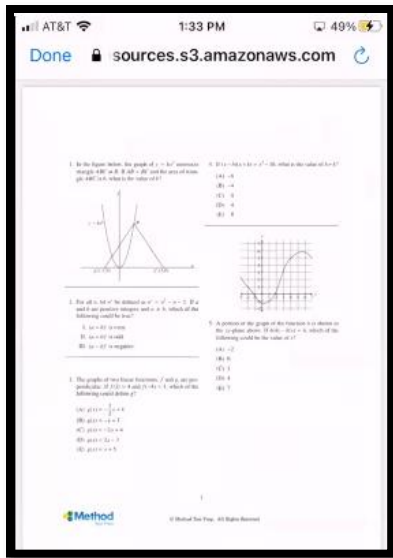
AT&T 1:33 PM 49%

Done sources.s3.amazonaws.com

1. In the figure below, the graph of $y = kx^2$ intersects triangle ABC at B. If AB = BC and the area of triangle ABC is 6, what is the value of k?

$y = kx^2$

4. If $(x - b)(x + b) = x^2 - 16$, what is the value of $b + b$?

(A) −8
(B) −4
(C) 4
(D) 4
(E) 8

2. For all a, let $a^*$ be defined as $a^* = a^2 - a - 2$. If a and b are positive integers and $a > b$, which of the following could be true?

I. $(a - b)^*$ is even
II. $(a - b)^*$ is odd
III. $(a - b)^*$ is negative

5. A portion of the graph of the function $h$ is shown in the $xy$-plane above. If $h(b) - h(a) = 4$, which of the following could be the value of $x$?

(A) −2
(B) 0
(C) 1
(D) 4
(E) 7

3. The graphs of two linear functions, $f$ and $g$, are perpendicular. If $f(2) = 4$ and $f(-4) = 1$, which of the following could define $g$?

(A) $g(x) = -\frac{1}{2}x + 6$
(B) $g(x) = -x + 1$
(C) $g(x) = -2x + 4$
(D) $g(x) = 2x - 3$
(E) $g(x) = x + 5$

1

Method Test Prep

© Method Test Prep. All Rights Reserved.